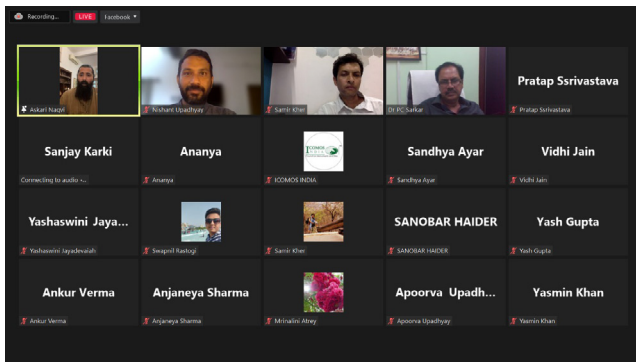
Recording... LIVE Facebook

Askari Naqvi

Nishant Upadhyay

Samir Kher

Dr PC Sarkar

Pratap Ssrivastava

Pratap Ssrivastava

Sanjay Karki

Connecting to audio ...

Ananya

Ananya

ICOMOS INDIA

Sandhya Ayar

Sandhya Ayar

Vidhi Jain

Vidhi Jain

Yashaswini Jaya...

Yashaswini Jayadevaiah

Swapnil Rastogi

Samir Kher

SANOBAR HAIDER

SANOBAR HAIDER

Yash Gupta

Yash Gupta

Ankur Verma

Ankur Verma

Anjaneya Sharma

Anjaneya Sharma

Mrinalini Atrey

Apoorva Upadh...

Apoorva Upadhyay

Yasmin Khan

Yasmin Khan